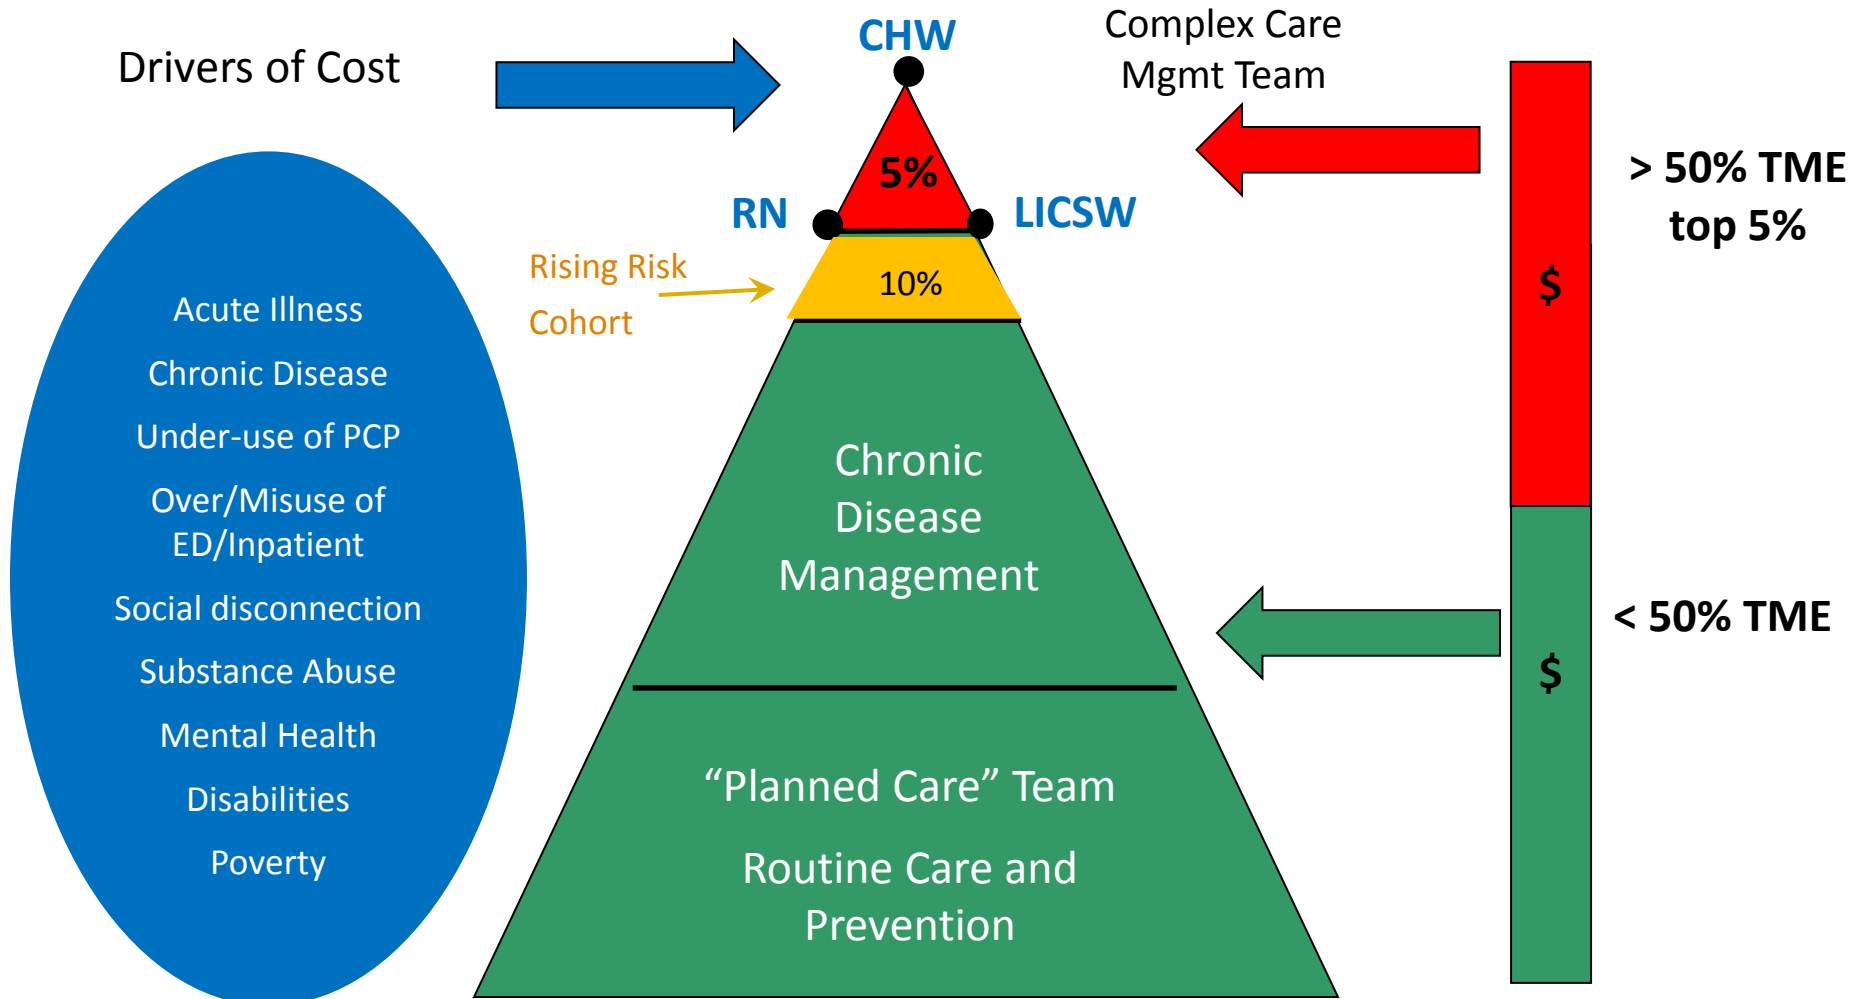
Drivers of Cost

CHW

Complex Care Mgmt Team

5%

RN

LICSW

> 50% TME top 5%

Rising Risk Cohort

10%

$

Acute Illness

Chronic Disease

Under-use of PCP

Over/Misuse of ED/Inpatient

Social disconnection

Substance Abuse

Mental Health

Disabilities

Poverty

Chronic Disease Management

< 50% TME

$

“Planned Care” Team

Routine Care and Prevention